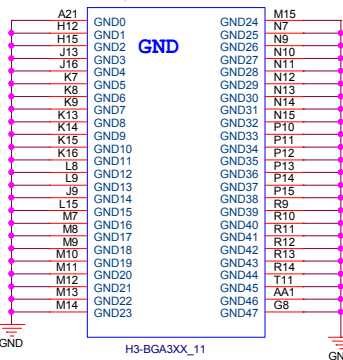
GND

A21 GND0
H12 GND1
H15 GND2
J13 GND3
J16 GND4
K7 GND5
K8 GND6
K9 GND7
K13 GND8
K14 GND9
K15 GND10
K16 GND11
L8 GND12
L9 GND13
J9 GND14
L15 GND15
M7 GND16
M8 GND17
M9 GND18
M10 GND19
M11 GND20
M12 GND21
M13 GND22
M14 GND23

GND24 M15
GND25 N7
GND26 N9
GND27 N10
GND28 N11
GND29 N12
GND30 N13
GND31 N14
GND32 N15
GND33 P10
GND34 P11
GND35 P12
GND36 P13
GND37 P14
GND38 P15
GND39 R9
GND40 R10
GND41 R11
GND42 R12
GND43 R13
GND44 R14
GND45 T11
GND46 AA1
GND47 G8

H3-BGA3XX_11

GND
GN